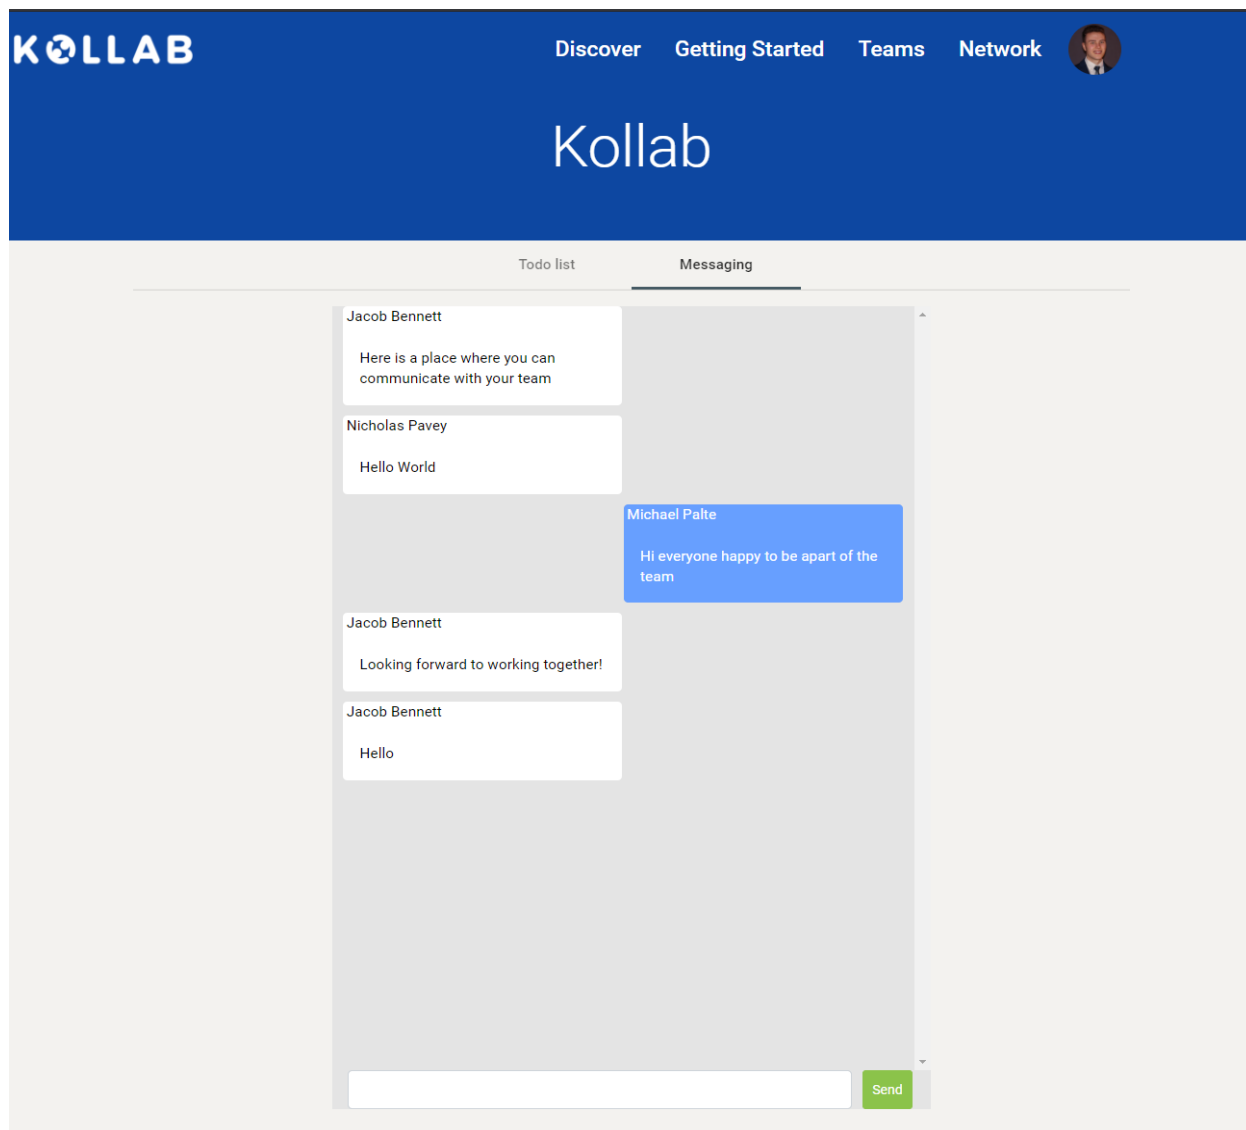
KOLLAB

Discover Getting Started Teams Network

Kollab

Todo list Messaging

Jacob Bennett

Here is a place where you can communicate with your team

Nicholas Pavey

Hello World

Michael Palte

Hi everyone happy to be apart of the team

Jacob Bennett

Looking forward to working together!

Jacob Bennett

Hello

Send